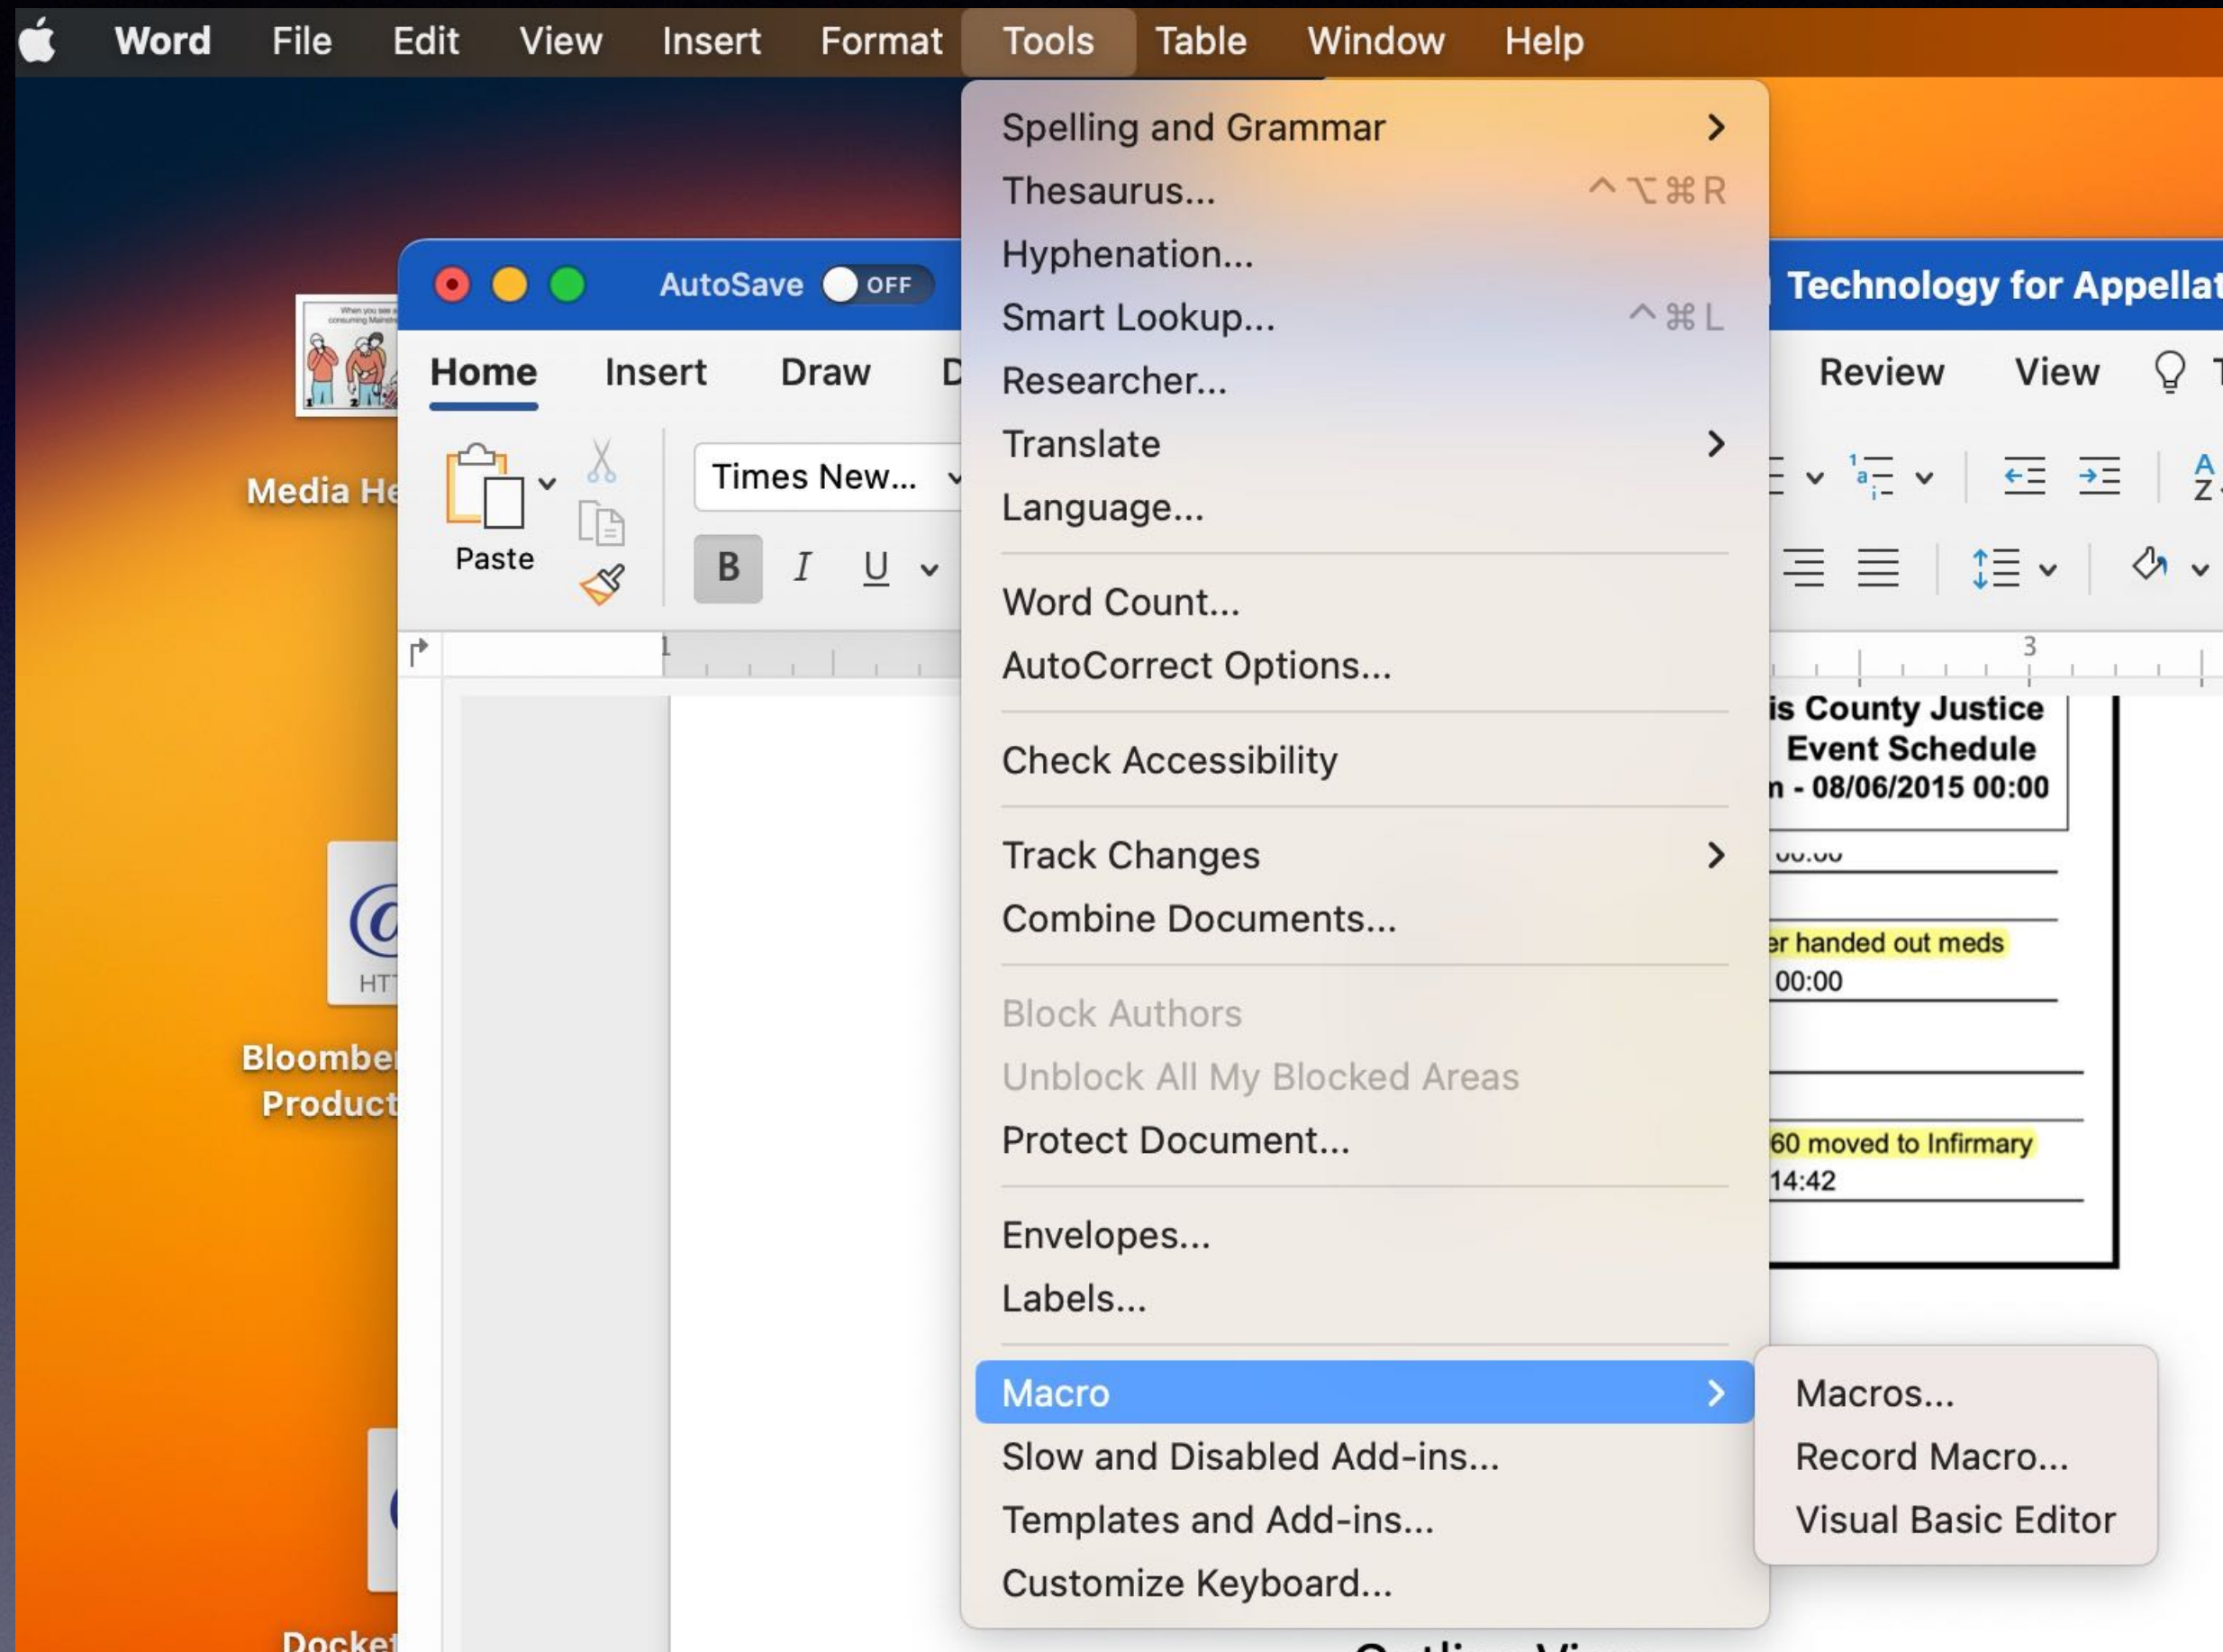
Word File Edit View Insert Format Tools Table Window Help

Spelling and Grammar
Thesaurus... ^⌥⌘R
Hyphenation...
Smart Lookup... ^⌘L
Researcher...
Translate
Language...

Word Count...
AutoCorrect Options...

Check Accessibility

Track Changes
Combine Documents...

Block Authors
Unblock All My Blocked Areas
Protect Document...

Envelopes...
Labels...

Macro
Slow and Disabled Add-ins...
Templates and Add-ins...
Customize Keyboard...

Macros...
Record Macro...
Visual Basic Editor

AutoSave OFF
Technology for Appellat
Home Insert Draw D
Review View
Paste
Times New...
B I U

Media He
Bloombe
Product
HT
Docke

is County Justice
Event Schedule
n - 08/06/2015 00:00
er handed out meds
00:00
60 moved to Infirmary
14:42